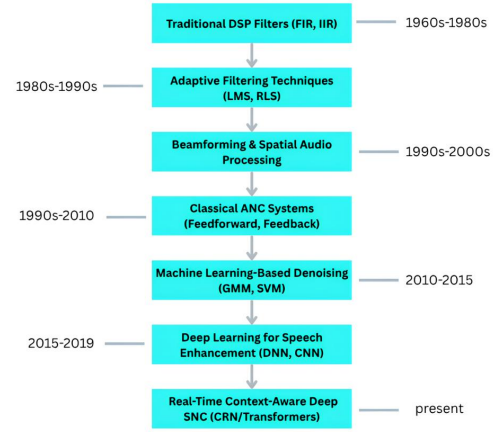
Traditional DSP Filters (FIR, IIR)

1960s-1980s

1980s-1990s

Adaptive Filtering Techniques (LMS, RLS)

Beamforming & Spatial Audio Processing

1990s-2000s

1990s-2010

Classical ANC Systems (Feedforward, Feedback)

Machine Learning-Based Denoising (GMM, SVM)

2010-2015

2015-2019

Deep Learning for Speech Enhancement (DNN, CNN)

Real-Time Context-Aware Deep SNC (CRN/Transformers)

present